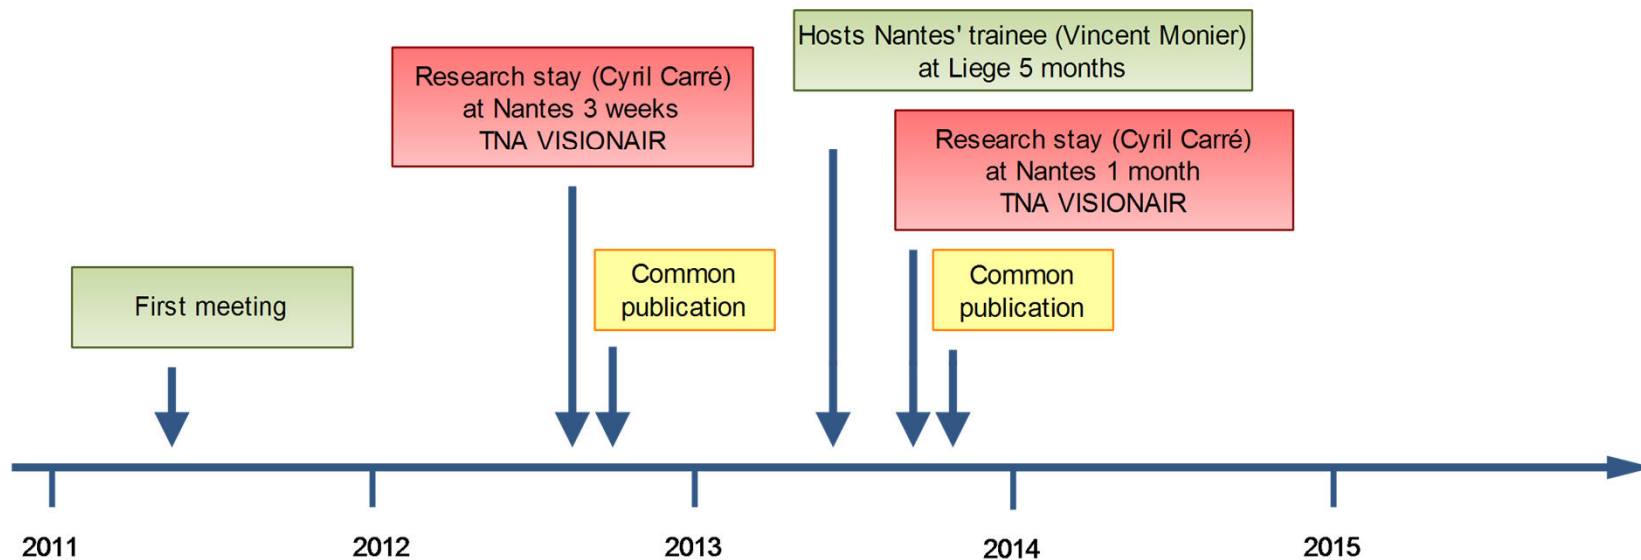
Hosts Nantes' trainee (Vincent Monier) at Liege 5 months

Research stay (Cyril Carré) at Nantes 3 weeks TNA VISIONAIR

Research stay (Cyril Carré) at Nantes 1 month TNA VISIONAIR

First meeting

Common publication

Common publication

2011

2012

2013

2014

2015